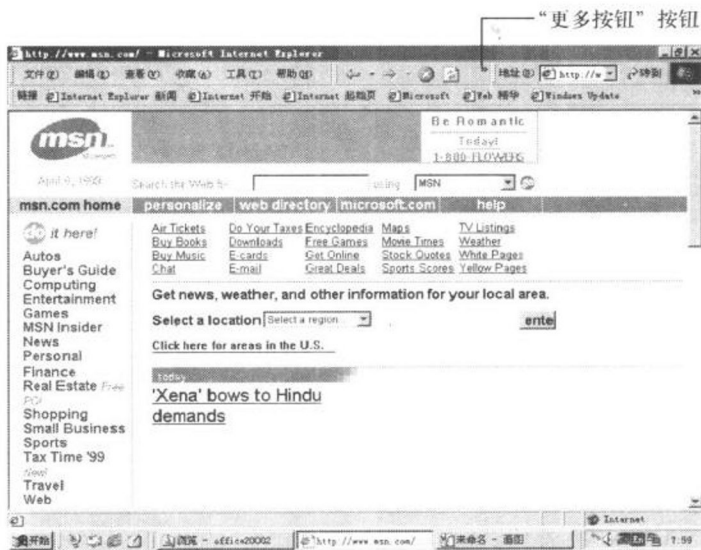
"更多按钮" 按钮

http://www.msn.com/ - Microsoft Internet Explorer

文件(F) 编辑(E) 查看(V) 收藏(A) 工具(T) 帮助(H)

地址(D) http://w 转到

链接 Internet Explorer 新闻 Internet 开始 Internet 起始页 Microsoft Web 精华 Windows Update

msn

Be Romantic
Today!
1-800-FLOWERS

April 9, 1999

Search the Web for

using MSN

msn.com home | personalize | web directory | microsoft.com | help

do it here!

Autos
Buyer's Guide
Computing
Entertainment
Games
MSN Insider
News
Personal
Finance
Real Estate Free
PC!
Shopping
Small Business
Sports
Tax Time '99
New!
Travel
Web

| Air Tickets | Do Your Taxes | Encyclopedia | Maps | TV Listings |
|---|---|---|---|---|
| Buy Books | Downloads | Free Games | Movie Times | Weather |
| Buy Music | E-cards | Get Online | Stock Quotes | White Pages |
| Chat | E-mail | Great Deals | Sports Scores | Yellow Pages |

Get news, weather, and other information for your local area.

Select a location Select a region enter

Click here for areas in the U.S.

today

'Xena' bows to Hindu demands

Internet

开始 | 浏览 - office2000 | http://www.msn.com/ | 未命名 - 画图 | 7:59